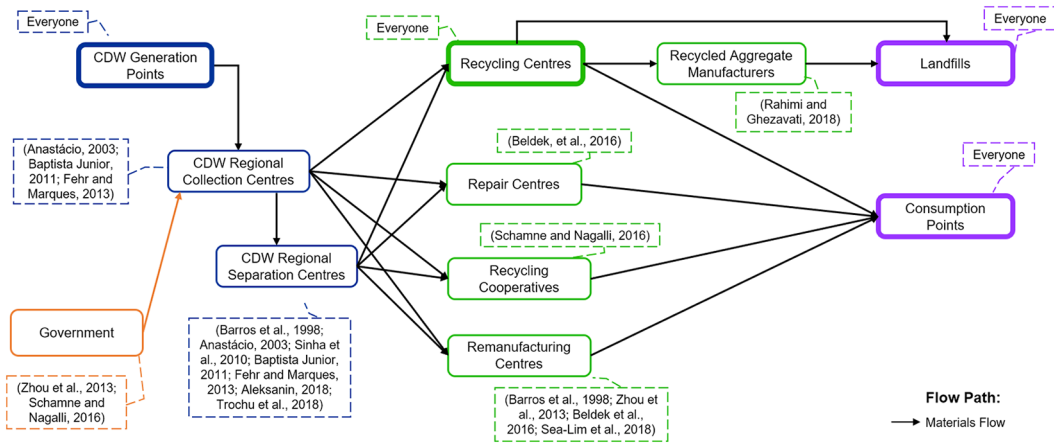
Everyone

CDW Generation Points

(Anastácio, 2003; Baptista Junior, 2011; Fehr and Marques, 2013)

CDW Regional Collection Centres

CDW Regional Separation Centres

(Barros et al., 1998; Anastácio, 2003; Sinha et al., 2010; Baptista Junior, 2011; Fehr and Marques, 2013; Aleksanin, 2018; Trochu et al., 2018)

Government

(Zhou et al., 2013; Schamne and Nagalli, 2016)

Everyone

Recycling Centres

Recycled Aggregate Manufacturers

(Rahimi and Ghezavati, 2018)

(Beldek, et al., 2016)

Repair Centres

(Schamne and Nagalli, 2016)

Recycling Cooperatives

Remanufacturing Centres

(Barros et al., 1998; Zhou et al., 2013; Beldek et al., 2016; Sea-Lim et al., 2018)

Everyone

Landfills

Everyone

Consumption Points

Flow Path:

Materials Flow